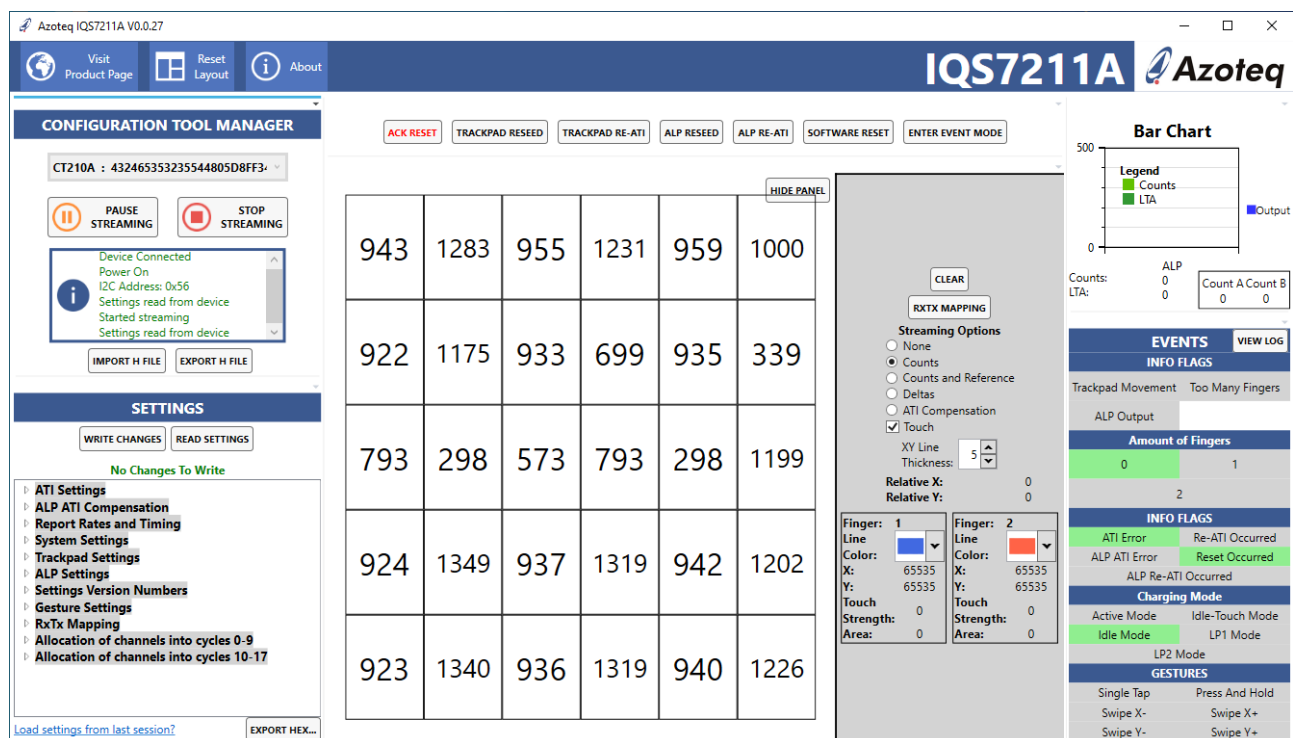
Azoteq IQS7211A V0.0.27

Visit Product Page
Reset Layout
About

IQS7211A
Azoteq

CONFIGURATION TOOL MANAGER

CT210A : 432465353235544805D8FF3

PAUSE STREAMING
STOP STREAMING

Device Connected
Power On
I2C Address: 0x56
Settings read from device
Started streaming
Settings read from device

IMPORT H FILE
EXPORT H FILE

SETTINGS

WRITE CHANGES
READ SETTINGS

No Changes To Write

ATI Settings
ALP ATI Compensation
Report Rates and Timing
System Settings
Trackpad Settings
ALP Settings
Settings Version Numbers
Gesture Settings
RxTx Mapping
Allocation of channels into cycles 0-9
Allocation of channels into cycles 10-17

Load settings from last session?
EXPORT HEX...

ACK RESET
TRACKPAD RESEED
TRACKPAD RE-ATI
ALP RESEED
ALP RE-ATI
SOFTWARE RESET
ENTER EVENT MODE

HIDE PANEL

| 943 | 1283 | 955 | 1231 | 959 | 1000 |
|---|---|---|---|---|---|
| 922 | 1175 | 933 | 699 | 935 | 339 |
| 793 | 298 | 573 | 793 | 298 | 1199 |
| 924 | 1349 | 937 | 1319 | 942 | 1202 |
| 923 | 1340 | 936 | 1319 | 940 | 1226 |

CLEAR
RXTX MAPPING
Streaming Options
None
Counts
Counts and Reference
Deltas
ATI Compensation
Touch
XY Line Thickness: 5
Relative X: 0
Relative Y: 0

Finger: 1
Line Color:
X: 65535
Y: 65535
Touch Strength: 0
Area: 0

Finger: 2
Line Color:
X: 65535
Y: 65535
Touch Strength: 0
Area: 0

Bar Chart
500
0
Legend
Counts
LTA
Output
ALP
Counts: 0
LTA: 0
Count A Count B
0 0

EVENTS
VIEW LOG
INFO FLAGS
Trackpad Movement
Too Many Fingers
ALP Output
Amount of Fingers
0
1
2
INFO FLAGS
ATI Error
Re-ATI Occurred
ALP ATI Error
Reset Occurred
ALP Re-ATI Occurred
Charging Mode
Active Mode
Idle-Touch Mode
Idle Mode
LP1 Mode
LP2 Mode
GESTURES
Single Tap
Press And Hold
Swipe X-
Swipe X+
Swipe Y-
Swipe Y+